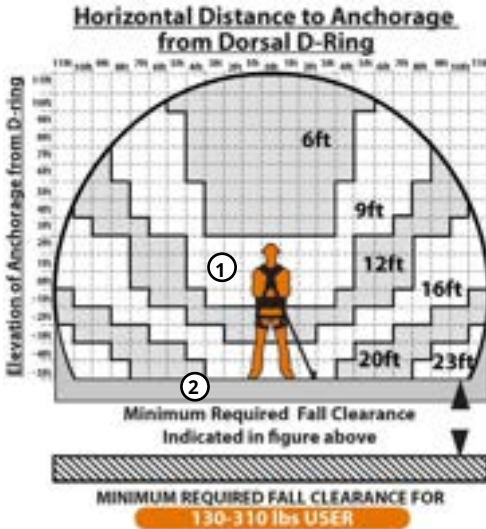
Horizontal Distance to Anchorage from Dorsal D-Ring

Elevation of Anchorage from D-ring

6ft

9ft

12ft

16ft

20ft

23ft

1

2

Minimum Required Fall Clearance Indicated in figure above

MINIMUM REQUIRED FALL CLEARANCE FOR

130-310 lbs USER